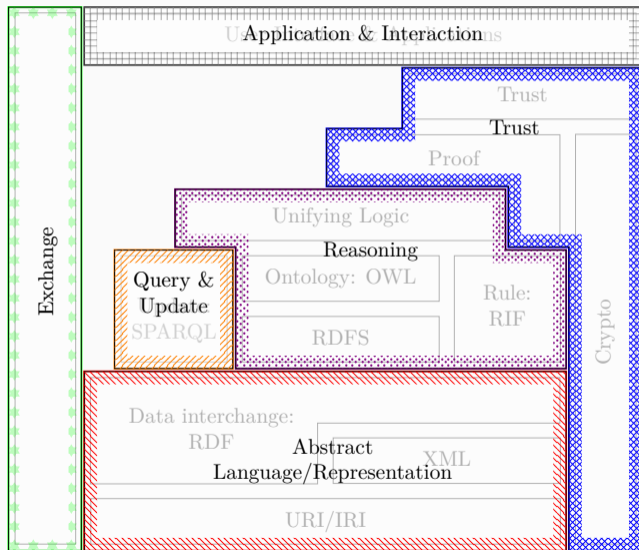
Exchange

Application & Interaction

Trust

Trust

Proof

Unifying Logic

Reasoning

Ontology: OWL

Rule: RIF

RDFS

Query & Update

SPARQL

Crypto

Data interchange: RDF

Abstract Language/Representation

XML

URI/IRI